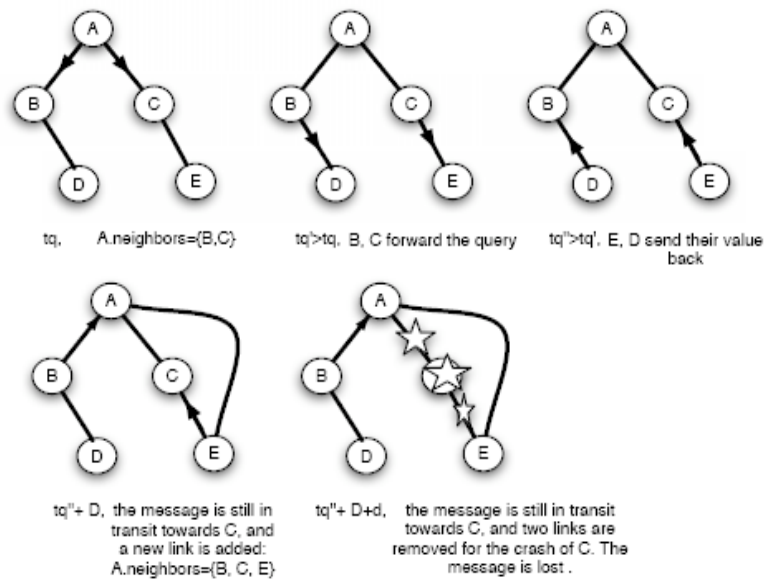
A
B
C
D
E

tq, A.neighbors={B,C}

A
B
C
D
E

tq'>tq, B, C forward the query

A
B
C
D
E

tq''>tq', E, D send their value back

A
B
C
D
E

tq''+ D, the message is still in transit towards C, and a new link is added: A.neighbors={B, C, E}

A
B
D
E

tq''+ D+d, the message is still in transit towards C, and two links are removed for the crash of C. The message is lost .